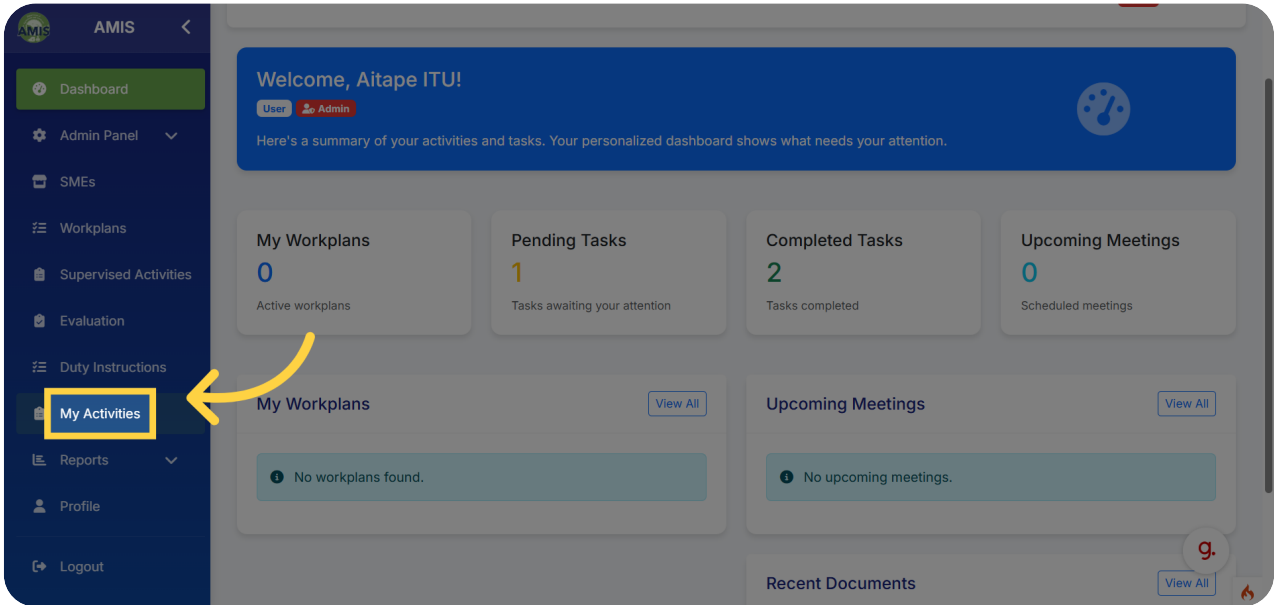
AMIS

AMIS

Dashboard
Admin Panel
SMEs
Workplans
Supervised Activities
Evaluation
Duty Instructions
My Activities
Reports
Profile
Logout

Welcome, Aitape ITU!
User Admin
Here's a summary of your activities and tasks. Your personalized dashboard shows what needs your attention.

My Workplans
0
Active workplans

Pending Tasks
1
Tasks awaiting your attention

Completed Tasks
2
Tasks completed

Upcoming Meetings
0
Scheduled meetings

My Workplans
View All
No workplans found.

Upcoming Meetings
View All
No upcoming meetings.

Recent Documents
View All

g.